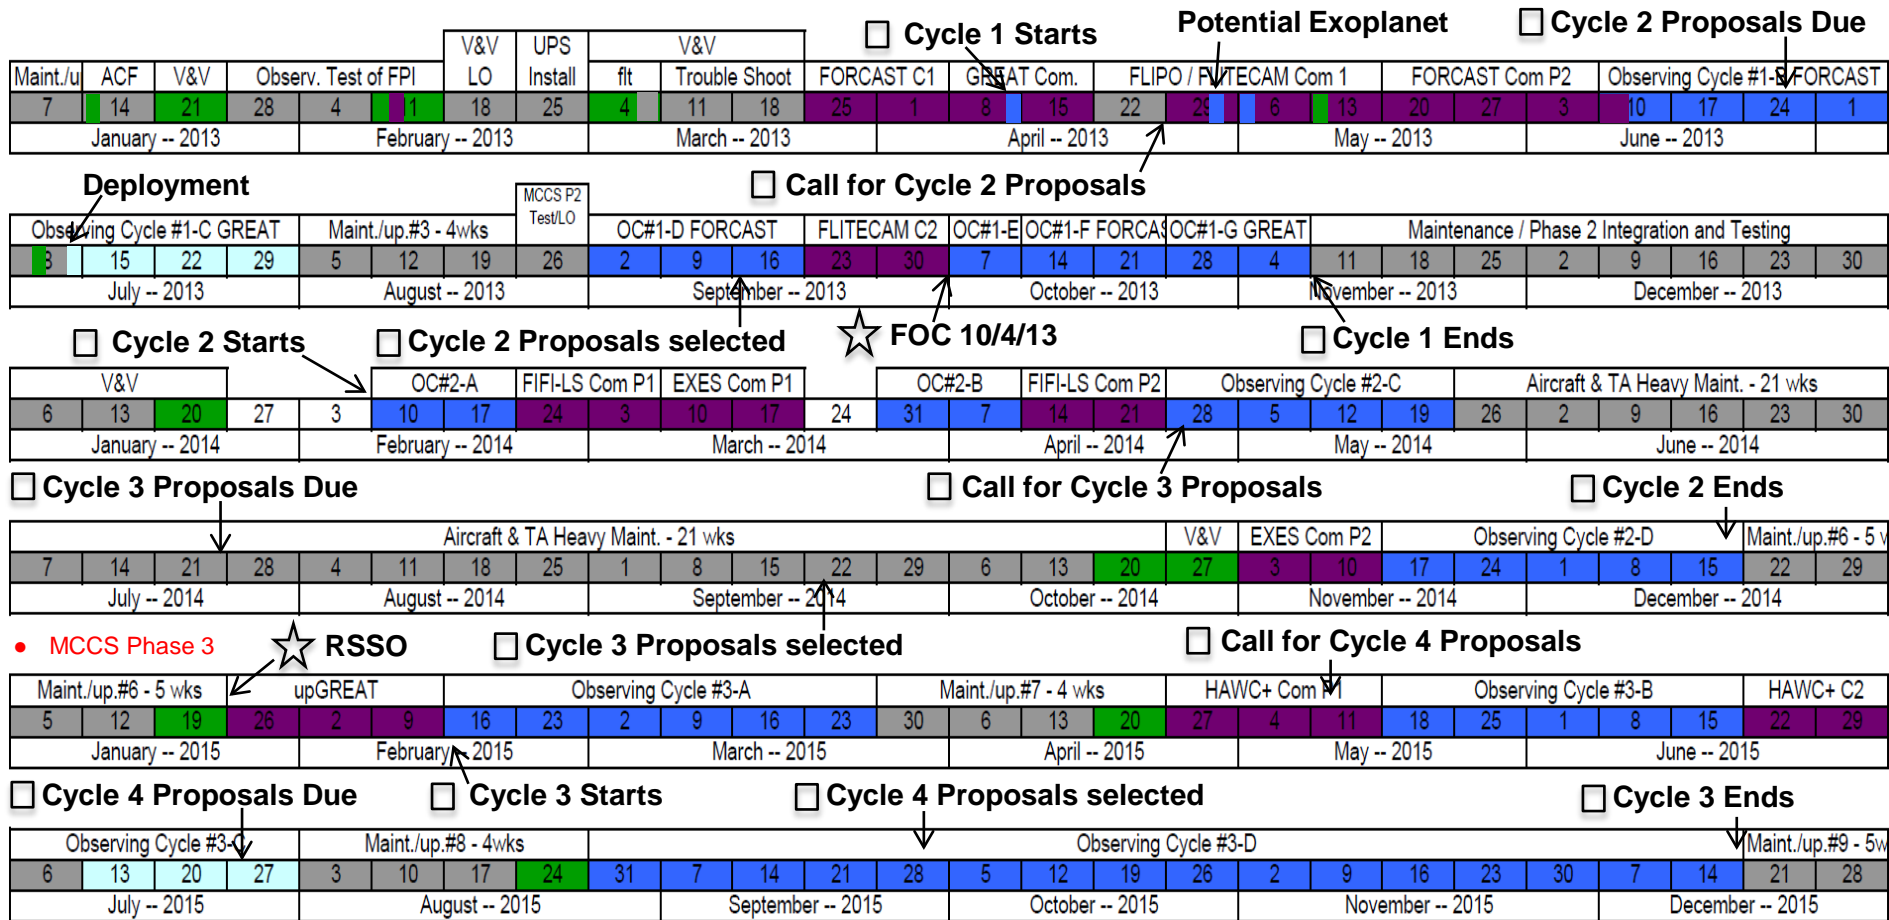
☐ Cycle 1 Starts Potential Exoplanet ☐ Cycle 2 Proposals Due

| Maint./u | ACF | V&V | Observ. Test of FPI | V&V LO | UPS Install | V&V flt | Trouble Shoot | FORCAST C1 | GREAT Com. | FLIPO / FLITECAM Com 1 | FORCAST Com P2 | Observing Cycle #1-B FORCAST |
|---|---|---|---|---|---|---|---|---|---|---|---|---|
| 7 | 14 | 21 | 28 | 4 | 11 | 18 | 25 | 4 | 11 | 18 | 25 | 1 | 8 | 15 | 22 | 29 | 6 | 13 | 20 | 27 | 3 | 10 | 17 | 24 | 1 |

January -- 2013 February -- 2013 March -- 2013 April -- 2013 May -- 2013 June -- 2013

Deployment ☐ Call for Cycle 2 Proposals

| Observing Cycle #1-C GREAT | Maint./up.#3 - 4wks | MCCS P2 Test/LO | OC#1-D FORCAST | FLITECAM C2 | OC#1-E | OC#1-F FORCAS | OC#1-G GREAT | Maintenance / Phase 2 Integration and Testing |
|---|---|---|---|---|---|---|---|---|
| 8 | 15 | 22 | 29 | 5 | 12 | 19 | 26 | 2 | 9 | 16 | 23 | 30 | 7 | 14 | 21 | 28 | 4 | 11 | 18 | 25 | 2 | 9 | 16 | 23 | 30 |

July -- 2013 August -- 2013 September -- 2013 October -- 2013 November -- 2013 December -- 2013

☐ Cycle 2 Starts ☐ Cycle 2 Proposals selected ☆ FOC 10/4/13 ☐ Cycle 1 Ends

| V&V | OC#2-A | FIFI-LS Com P1 | EXES Com P1 | OC#2-B | FIFI-LS Com P2 | Observing Cycle #2-C | Aircraft & TA Heavy Maint. - 21 wks |
|---|---|---|---|---|---|---|---|
| 6 | 13 | 20 | 27 | 3 | 10 | 17 | 24 | 3 | 10 | 17 | 24 | 31 | 7 | 14 | 21 | 28 | 5 | 12 | 19 | 26 | 2 | 9 | 16 | 23 | 30 |

January -- 2014 February -- 2014 March -- 2014 April -- 2014 May -- 2014 June -- 2014

☐ Cycle 3 Proposals Due ☐ Call for Cycle 3 Proposals ☐ Cycle 2 Ends

| Aircraft & TA Heavy Maint. - 21 wks | V&V | EXES Com P2 | Observing Cycle #2-D | Maint./up.#6 - 5 v |
|---|---|---|---|---|
| 7 | 14 | 21 | 28 | 4 | 11 | 18 | 25 | 1 | 8 | 15 | 22 | 29 | 6 | 13 | 20 | 27 | 3 | 10 | 17 | 24 | 1 | 8 | 15 | 22 | 29 |

July -- 2014 August -- 2014 September -- 2014 October -- 2014 November -- 2014 December -- 2014

• MCCS Phase 3 ☆ RSSO ☐ Cycle 3 Proposals selected ☐ Call for Cycle 4 Proposals

| Maint./up.#6 - 5 wks | upGREAT | Observing Cycle #3-A | Maint./up.#7 - 4 wks | HAWC+ Com P1 | Observing Cycle #3-B | HAWC+ C2 |
|---|---|---|---|---|---|---|
| 5 | 12 | 19 | 26 | 2 | 9 | 16 | 23 | 2 | 9 | 16 | 23 | 30 | 6 | 13 | 20 | 27 | 4 | 11 | 18 | 25 | 1 | 8 | 15 | 22 | 29 |

January -- 2015 February -- 2015 March -- 2015 April -- 2015 May -- 2015 June -- 2015

☐ Cycle 4 Proposals Due ☐ Cycle 3 Starts ☐ Cycle 4 Proposals selected ☐ Cycle 3 Ends

| Observing Cycle #3-C | Maint./up.#8 - 4wks | Observing Cycle #3-D | Maint./up.#9 - 5w |
|---|---|---|---|
| 6 | 13 | 20 | 27 | 3 | 10 | 17 | 24 | 31 | 7 | 14 | 21 | 28 | 5 | 12 | 19 | 26 | 2 | 9 | 16 | 23 | 30 | 7 | 14 | 21 | 28 |

July -- 2015 August -- 2015 September -- 2015 October -- 2015 November -- 2015 December -- 2015